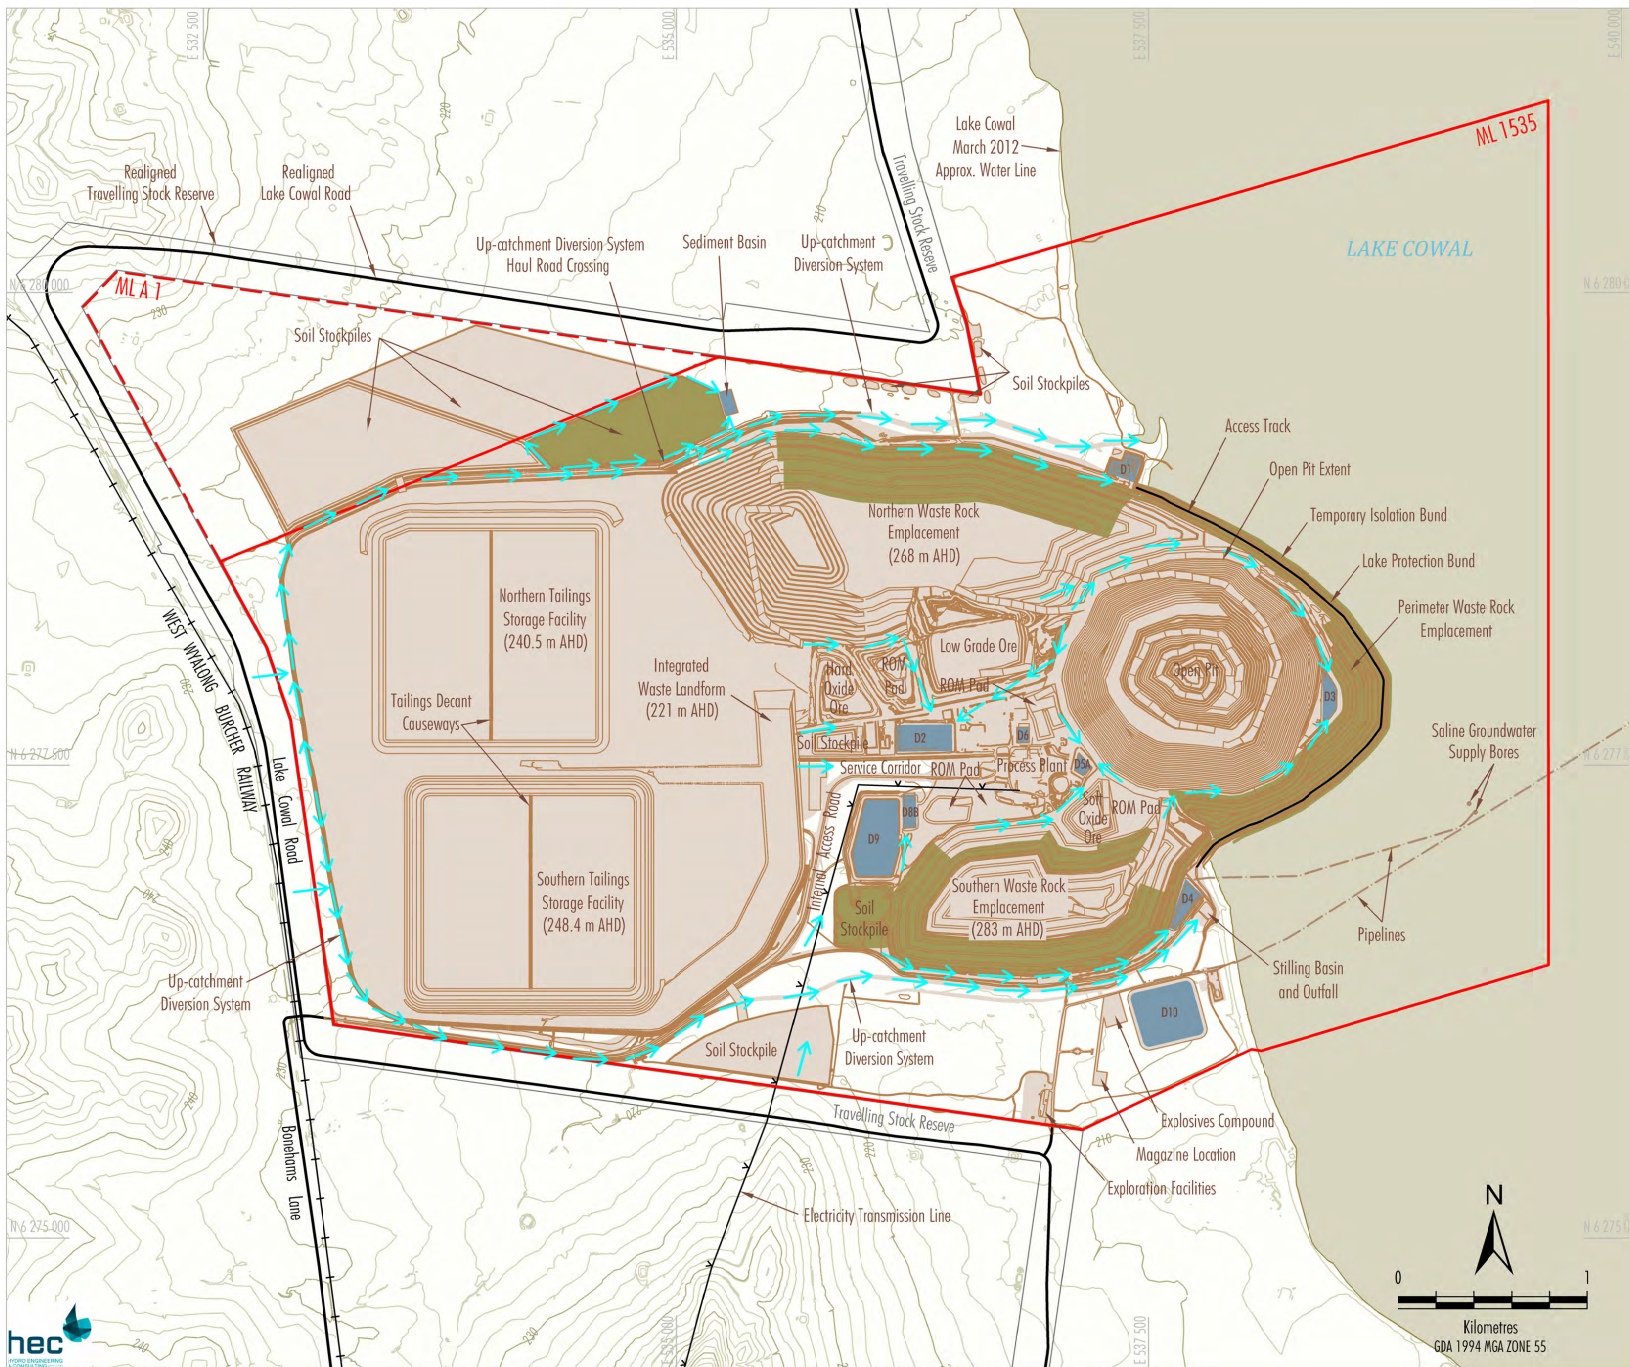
E 532 500
E 535 000
E 537 500
E 540 000

Lake Cowal March 2012 Approx. Water Line

ML 1535

LAKE COWAL

Realigned Travelling Stock Reserve

Realigned Lake Cowal Road

Travelling Stock Reserve

Up-catchment Diversion System Haul Road Crossing

Sediment Basin

Up-catchment Diversion System

N 6 280 000

ML A 1

Soil Stockpiles

Soil Stockpiles

Access Track

Open Pit Extent

Temporary Isolation Bund

Lake Protection Bund

Perimeter Waste Rock Emplacement

Northern Waste Rock Emplacement (268 m AHD)

D1

Northern Tailings Storage Facility (240.5 m AHD)

Integrated Waste Landform (221 m AHD)

Low Grade Ore

Hard Oxide Ore

ROM Pad

ROM Pad

Open Pit

D3

Tailings Decant Causeways

WEST WYALONG BURCHER RAILWAY

Lake Cowal Road

Saline Groundwater Supply Bores

N 6 277 500

Soil Stockpile

D2

D6

Service Corridor

ROM Pad

Process Plant

D5A

D8B

D9

Soft Oxide Ore

ROM Pad

Internal Access Road

Southern Tailings Storage Facility (248.4 m AHD)

Soil Stockpile

Southern Waste Rock Emplacement (283 m AHD)

D4

Pipelines

Up-catchment Diversion System

Stilling Basin and Outfall

D10

Soil Stockpile

Up-catchment Diversion System

Travelling Stock Reserve

Explosives Compound

Magazine Location

Exploration Facilities

Bonehams Lane

Electricity Transmission Line

N 6 275 000

N

0 1

Kilometres

GDA 1994 MGA ZONE 55

hec